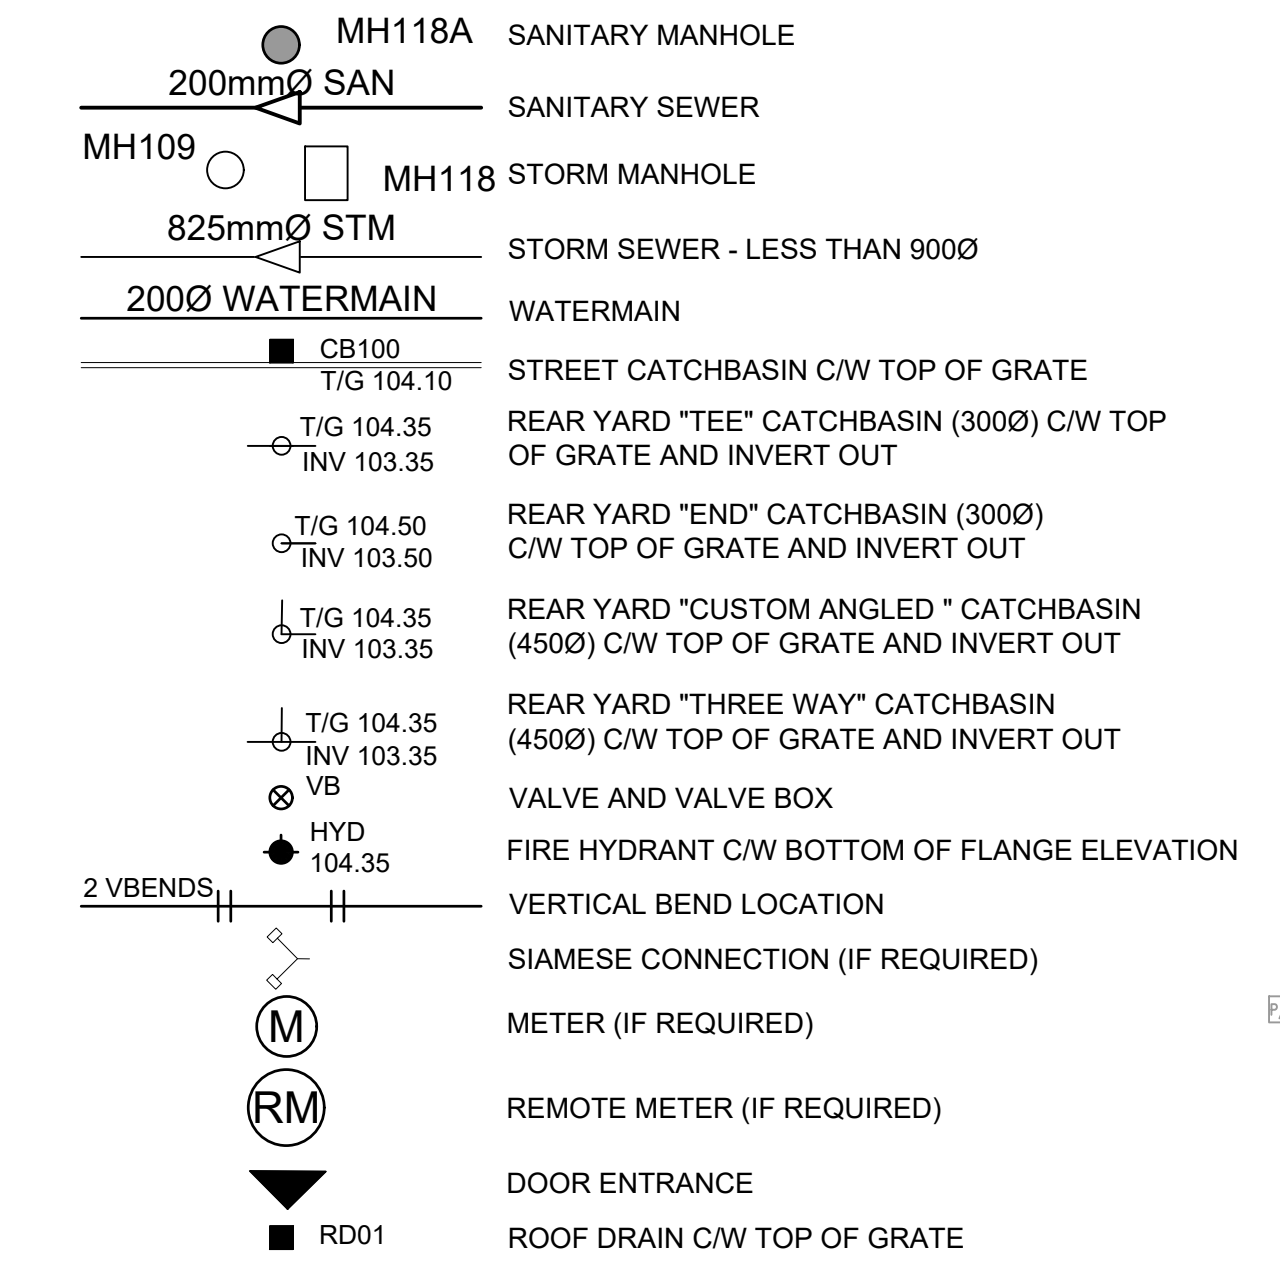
MH118A SANITARY MANHOLE

200mmØ SAN SANITARY SEWER

MH109 MH118 STORM MANHOLE

825mmØ STM STORM SEWER - LESS THAN 900Ø

200Ø WATERMAIN WATERMAIN

CB100 T/G 104.10 STREET CATCHBASIN C/W TOP OF GRATE

T/G 104.35 INV 103.35 REAR YARD "TEE" CATCHBASIN (300Ø) C/W TOP OF GRATE AND INVERT OUT

T/G 104.50 INV 103.50 REAR YARD "END" CATCHBASIN (300Ø) C/W TOP OF GRATE AND INVERT OUT

T/G 104.35 INV 103.35 REAR YARD "CUSTOM ANGLED " CATCHBASIN (450Ø) C/W TOP OF GRATE AND INVERT OUT

T/G 104.35 INV 103.35 REAR YARD "THREE WAY" CATCHBASIN (450Ø) C/W TOP OF GRATE AND INVERT OUT

VB VALVE AND VALVE BOX

HYD 104.35 FIRE HYDRANT C/W BOTTOM OF FLANGE ELEVATION

2 VBENDS VERTICAL BEND LOCATION

SIAMESE CONNECTION (IF REQUIRED)

M METER (IF REQUIRED)

RM REMOTE METER (IF REQUIRED)

DOOR ENTRANCE

RD01 ROOF DRAIN C/W TOP OF GRATE

P